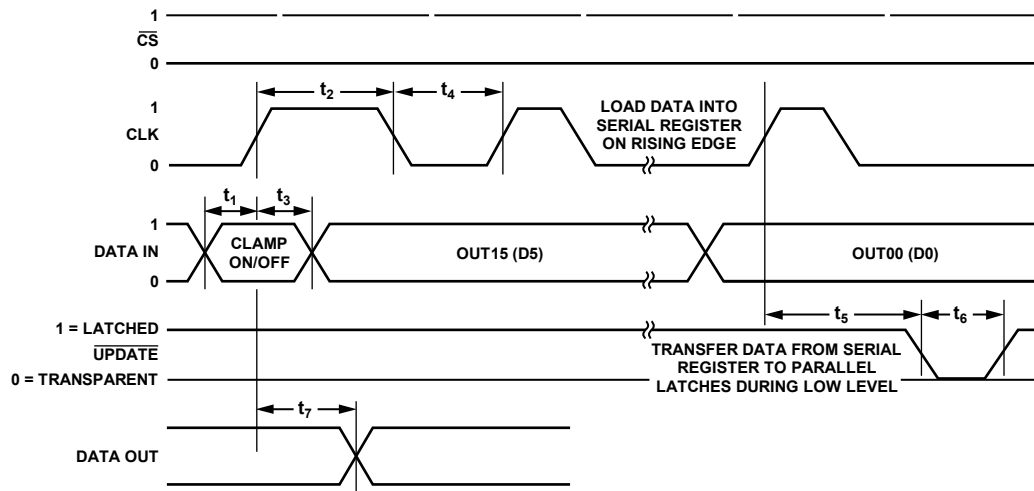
1
$\overline{CS}$
0

$t_2$
$t_4$
1
CLK
0
LOAD DATA INTO SERIAL REGISTER ON RISING EDGE

$t_1$
$t_3$
1
DATA IN
0
CLAMP ON/OFF
OUT15 (D5)
OUT00 (D0)

$t_5$
$t_6$
1 = LATCHED
$\overline{UPDATE}$
0 = TRANSPARENT
TRANSFER DATA FROM SERIAL REGISTER TO PARALLEL LATCHES DURING LOW LEVEL

$t_7$
DATA OUT